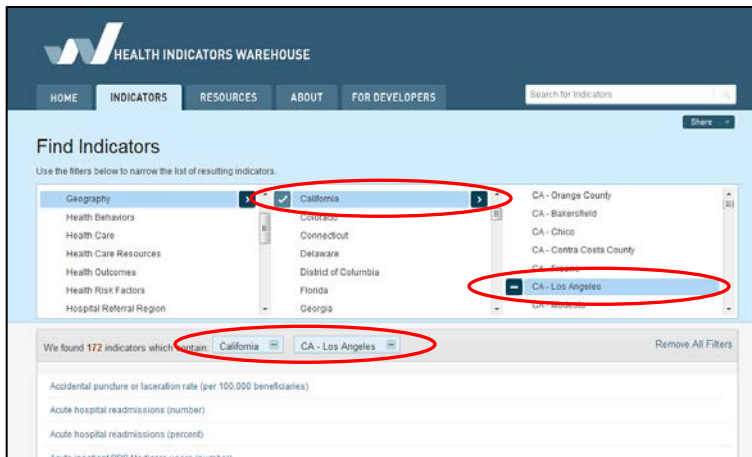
HEALTH INDICATORS WAREHOUSE

HOME INDICATORS RESOURCES ABOUT FOR DEVELOPERS

Search for Indicators

Share

Find Indicators

Use the filters below to narrow the list of resulting indicators.

Geography
Health Behaviors
Health Care
Health Care Resources
Health Outcomes
Health Risk Factors
Hospital Referral Region

California
Colorado
Connecticut
Delaware
District of Columbia
Florida
Georgia

CA - Orange County
CA - Bakersfield
CA - Chico
CA - Contra Costa County
CA - Fresno
CA - Los Angeles
CA - Modesto

We found 172 indicators which contain: California CA - Los Angeles

Remove All Filters

Accidental puncture or laceration rate (per 100,000 beneficiaries)

Acute hospital readmissions (number)

Acute hospital readmissions (percent)

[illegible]